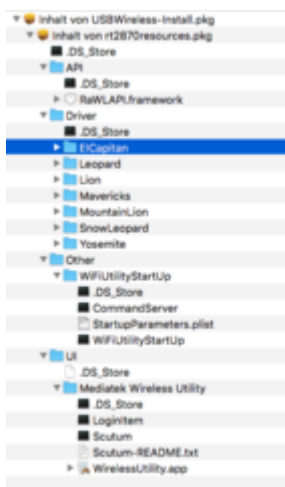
Inhalt von USBWireless-Install.pkg
Inhalt von rt2870resources.pkg
.DS_Store
API
.DS_Store
RaWLAPI.framework
Driver
.DS_Store
ElCapitan
Leopard
Lion
Mavericks
MountainLion
SnowLeopard
Yosemite
Other
WiFiUtilityStartUp
.DS_Store
CommandServer
StartupParameters.plist
WiFiUtilityStartUp
UI
.DS_Store
Mediatek Wireless Utility
.DS_Store
LoginItem
Scutum
Scutum-README.txt
WirelessUtility.app